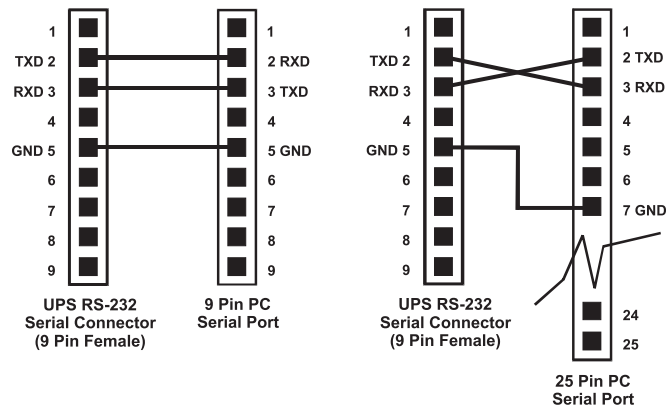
1
TXD 2
RXD 3
4
GND 5
6
7
8
9

1
2 RXD
3 TXD
4
5 GND
6
7
8
9

UPS RS-232
Serial Connector
(9 Pin Female)

9 Pin PC
Serial Port

1
TXD 2
RXD 3
4
GND 5
6
7
8
9

1
2 TXD
3 RXD
4
5
6
7 GND
24
25

UPS RS-232
Serial Connector
(9 Pin Female)

25 Pin PC
Serial Port